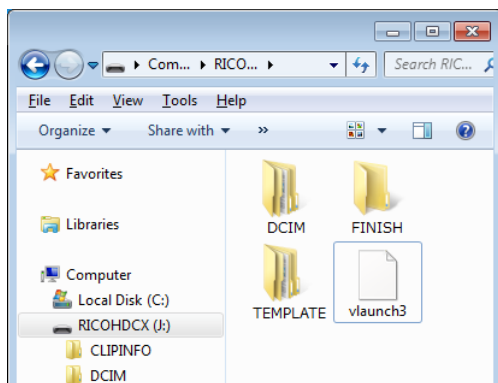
▸ Com... ▸ RICO... ▸

Search RIC...

File Edit View Tools Help

Organize ▾ Share with ▾ »

Favorites

Libraries

Computer

Local Disk (C:)

RICOHDCX (J:)

CLIPINFO

DCIM

DCIM

FINISH

TEMPLATE

vlaunch3